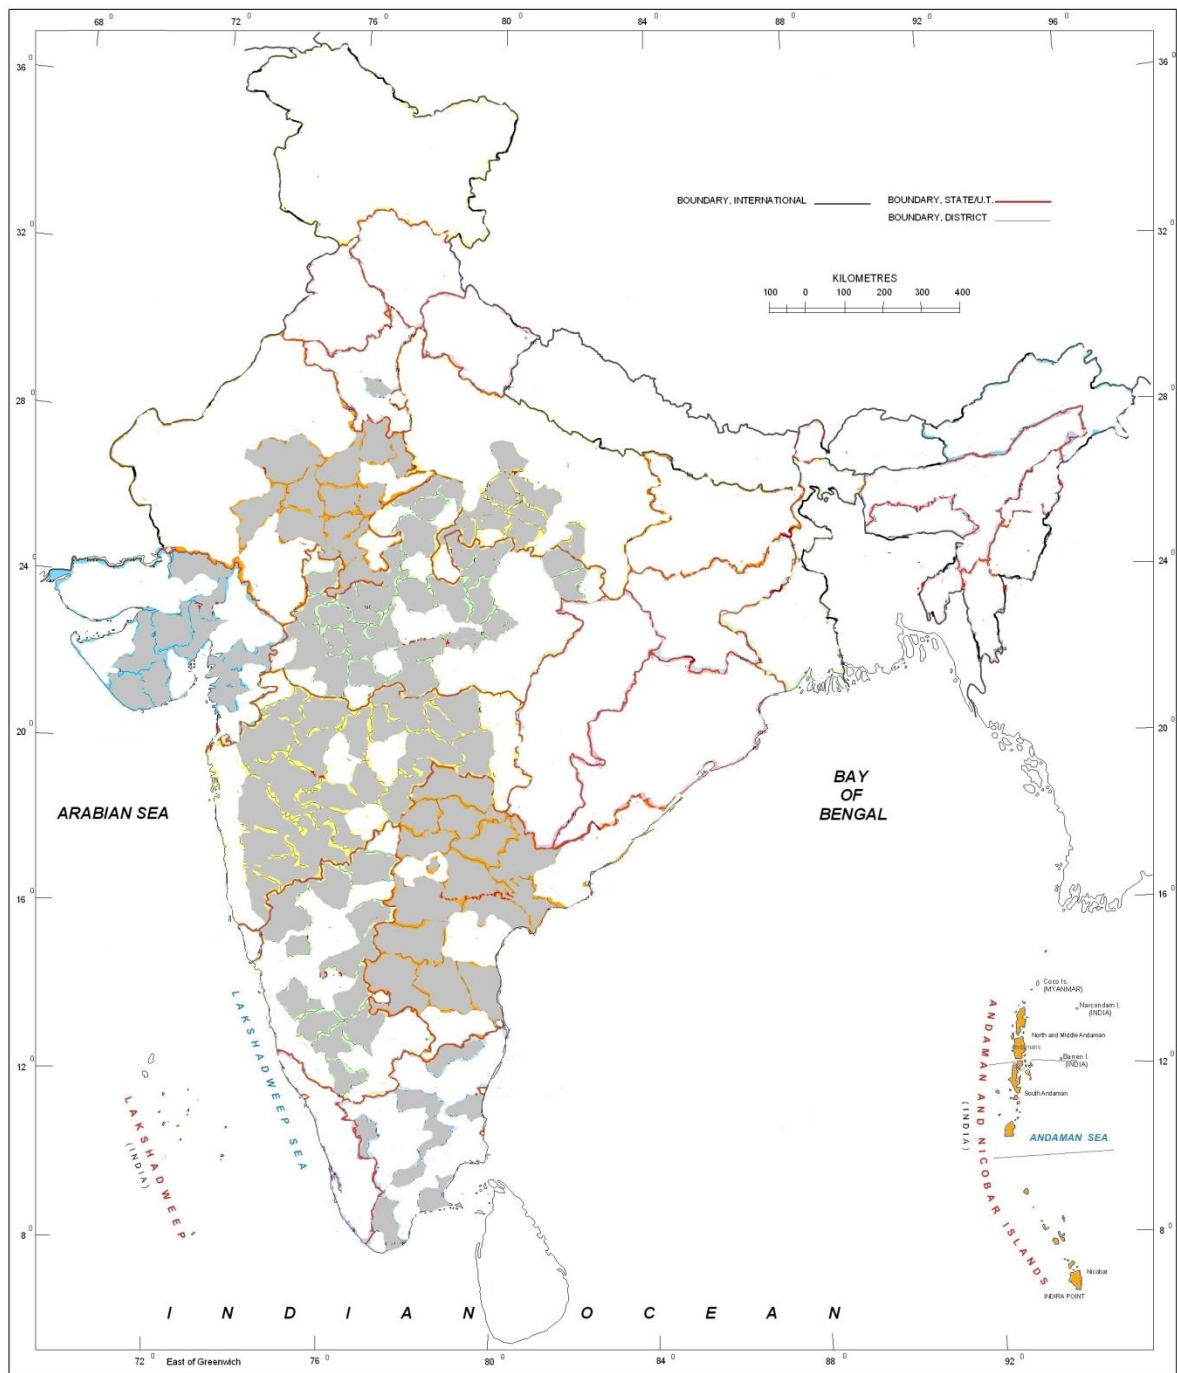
68 0 72 0 76 0 80 0 84 0 88 0 92 0 96 0

36 0
32 0
28 0
24 0
20 0
16 0
12 0
8 0

BOUNDARY, INTERNATIONAL
BOUNDARY, STATE/U.T.
BOUNDARY, DISTRICT

KILOMETRES
100 0 100 200 300 400

ARABIAN SEA

BAY OF BENGAL

LAKSHADWEEP SEA

LAKSHADWEEP (INDIA)

Coco Is. (MYANMAR)
Narcondam I. (INDIA)
North and Middle Andaman
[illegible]
Barren I. (INDIA)
South Andaman
ANDAMAN SEA
ANDAMAN AND NICOBAR ISLANDS (INDIA)
Nicobar
INDIRA POINT

I N D I A N O C E A N

72 0 East of Greenwich 76 0 80 0 84 0 88 0 92 0